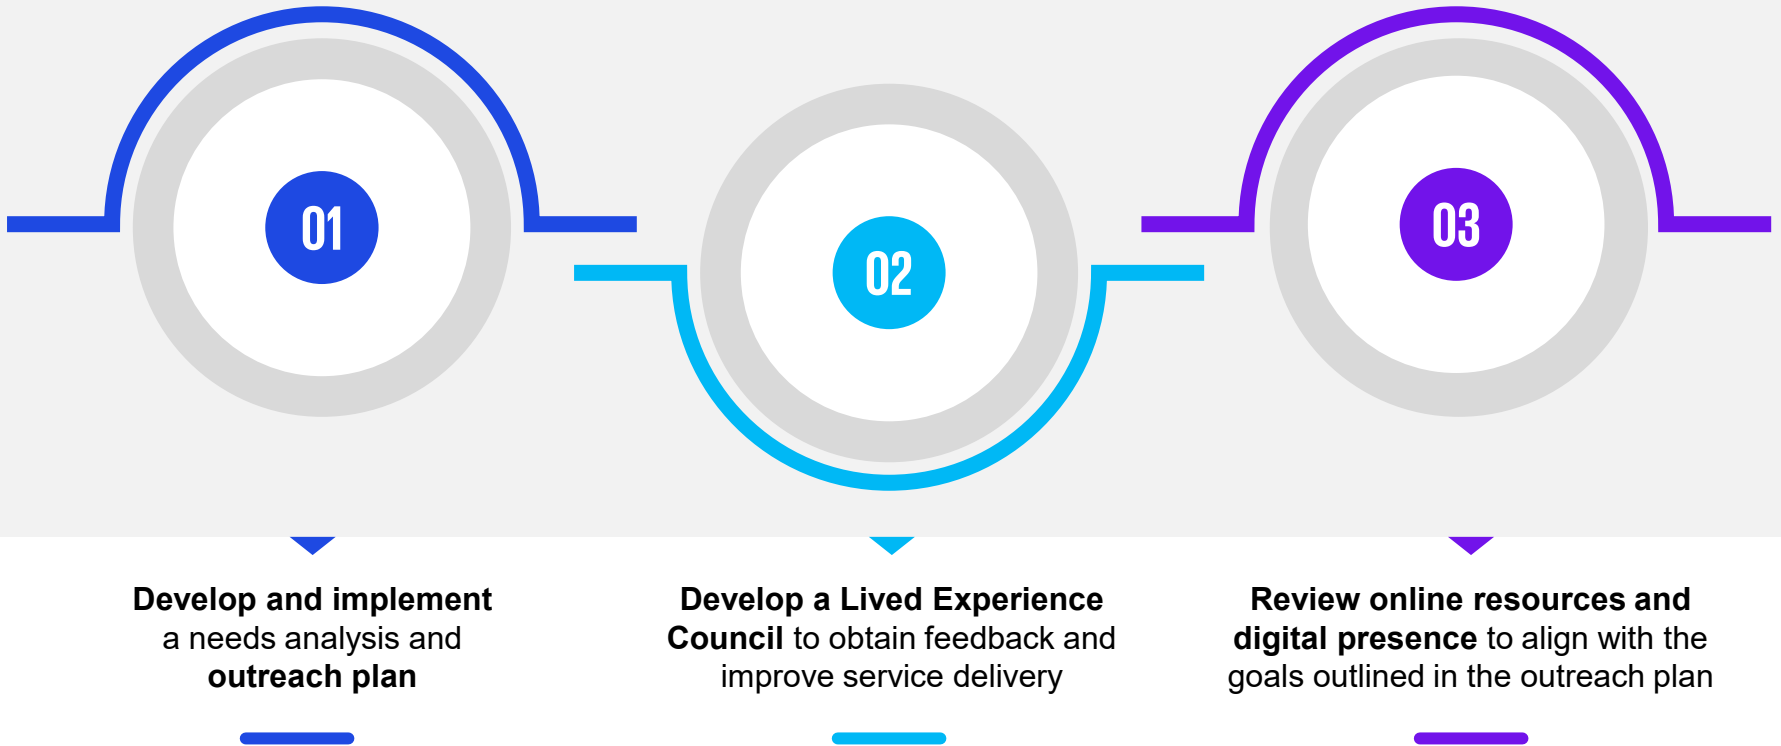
01

02

03

Develop and implement a needs analysis and outreach plan

Develop a Lived Experience Council to obtain feedback and improve service delivery

Review online resources and digital presence to align with the goals outlined in the outreach plan